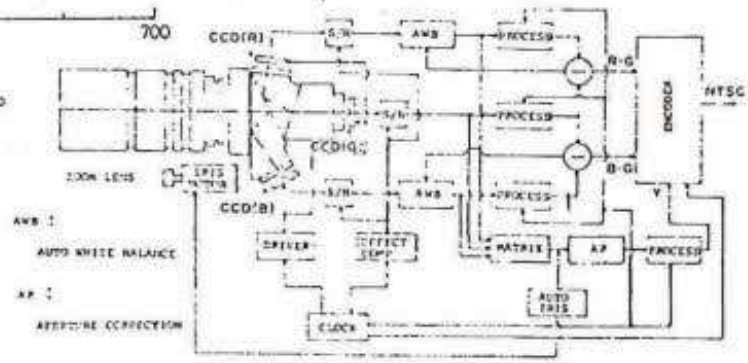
700

CCD(R)

S/H

AWB

PROCESS

R-G

ENCODER

NTSC

S/H

PROCESS

CCD(G)

ZOOM LENS

IRIS MOTOR

B-G

CCD(B)

S/H

AWB

PROCESS

Y

AWB : AUTO WHITE BALANCE

DRIVER

EFFECT SEPP

MATRIX

AP

PROCESS

AP : APERTURE CORRECTION

AUTO IRIS

CLOCK